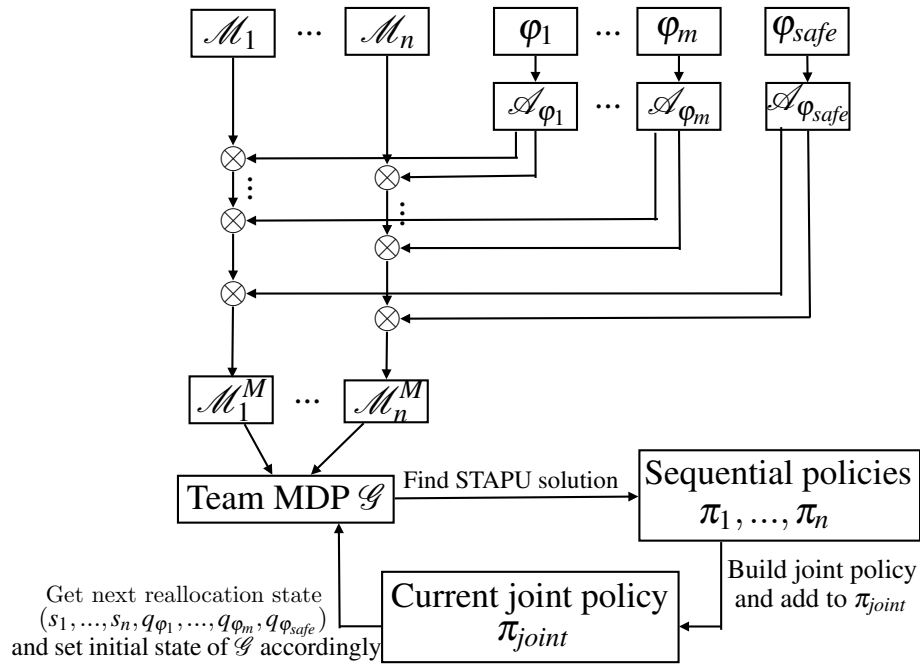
$\mathscr{M}_1$ ... $\mathscr{M}_n$ $\varphi_1$ ... $\varphi_m$ $\varphi_{safe}$

$\mathscr{A}_{\varphi_1}$ ... $\mathscr{A}_{\varphi_m}$ $\mathscr{A}_{\varphi_{safe}}$

$\otimes$ $\otimes$ $\otimes$ $\otimes$ $\otimes$ $\otimes$

$\mathscr{M}_1^M$ ... $\mathscr{M}_n^M$

Team MDP $\mathscr{G}$

Find STAPU solution

Sequential policies $\pi_1, ..., \pi_n$

Build joint policy and add to $\pi_{joint}$

Current joint policy $\pi_{joint}$

Get next reallocation state $(s_1, ..., s_n, q_{\varphi_1}, ..., q_{\varphi_m}, q_{\varphi_{safe}})$ and set initial state of $\mathscr{G}$ accordingly